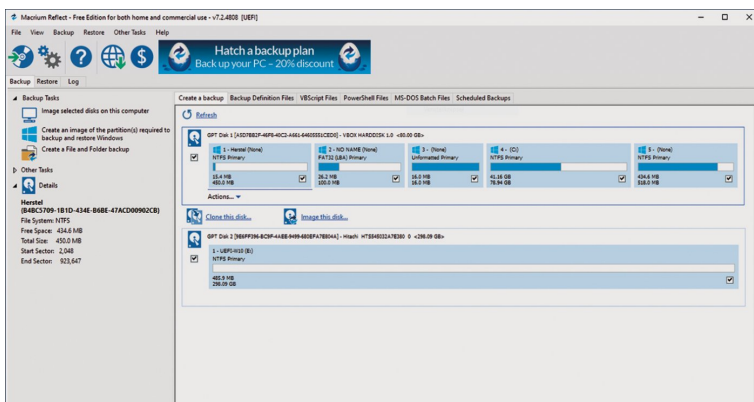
Macrium Reflect - Free Edition for both home and commercial use - v7.2.4808 [UEFI]

File View Backup Restore Other Tasks Help

Hatch a backup plan
Back up your PC – 20% discount

Backup Restore Log

Backup Tasks

Image selected disks on this computer

Create an image of the partition(s) required to backup and restore Windows

Create a File and Folder backup

Other Tasks

Details

Herstel
{B4BC5709-1B1D-434E-B6BE-47ACD00902CB}
File System: NTFS
Free Space: 434.6 MB
Total Size: 450.0 MB
Start Sector: 2,048
End Sector: 923,647

Create a backup | Backup Definition Files | VBScript Files | PowerShell Files | MS-DOS Batch Files | Scheduled Backups

Refresh

GPT Disk 1 [A5D7B82F-46F6-40C2-A661-64605551CED0] - VBOX HARDDISK 1.0 <80.00 GB>

1 - Herstel (None)
NTFS Primary
15.4 MB
450.0 MB

2 - NO NAME (None)
FAT32 (LBA) Primary
26.2 MB
100.0 MB

3 - (None)
Unformatted Primary
16.0 MB
16.0 MB

4 - (C:)
NTFS Primary
41.16 GB
78.94 GB

5 - (None)
NTFS Primary
434.6 MB
518.0 MB

Actions...

Clone this disk...

Image this disk...

GPT Disk 2 [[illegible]] - Hitachi HTS545032A7E380 0 <298.09 GB>

1 - UEFI-W10 (E:)
NTFS Primary
485.9 MB
298.09 GB